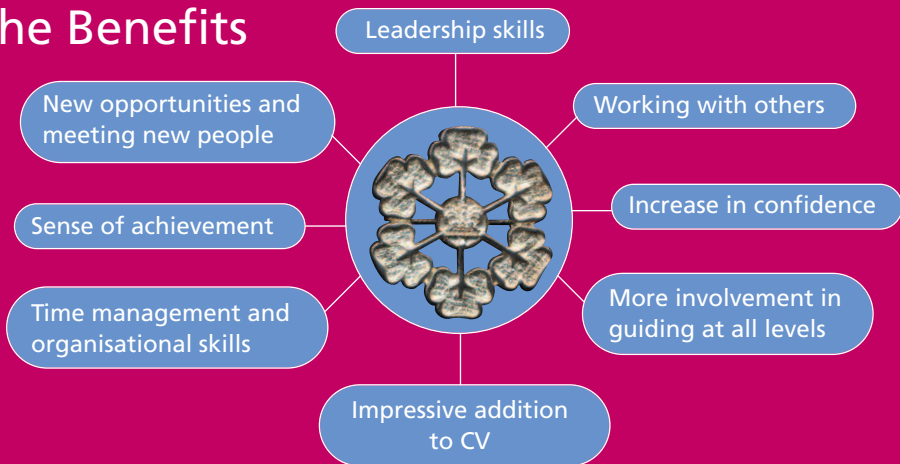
he Benefits

Leadership skills

New opportunities and meeting new people

Working with others

Sense of achievement

Increase in confidence

Time management and organisational skills

More involvement in guiding at all levels

Impressive addition to CV